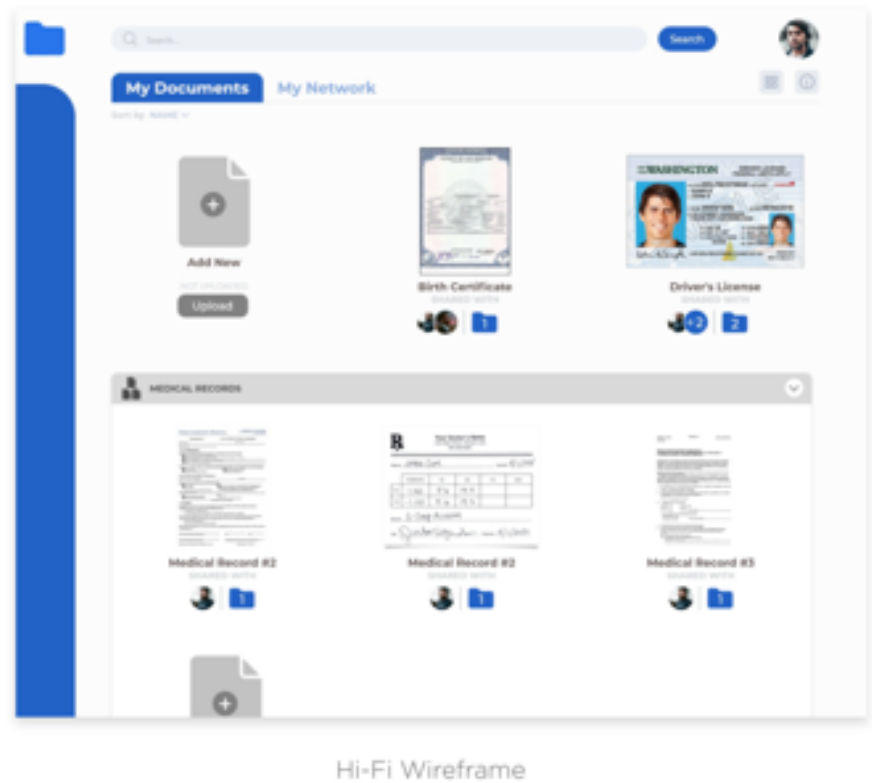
Search...

Search

My Documents

My Network

Sort by: NAME

Add New

NOT UPLOADED

Upload

Birth Certificate

SHARED WITH

1

WASHINGTON

Driver's License

SHARED WITH

+2

2

MEDICAL RECORDS

Medical Record #2

SHARED WITH

1

Medical Record #2

SHARED WITH

1

Medical Record #3

SHARED WITH

1

Hi-Fi Wireframe